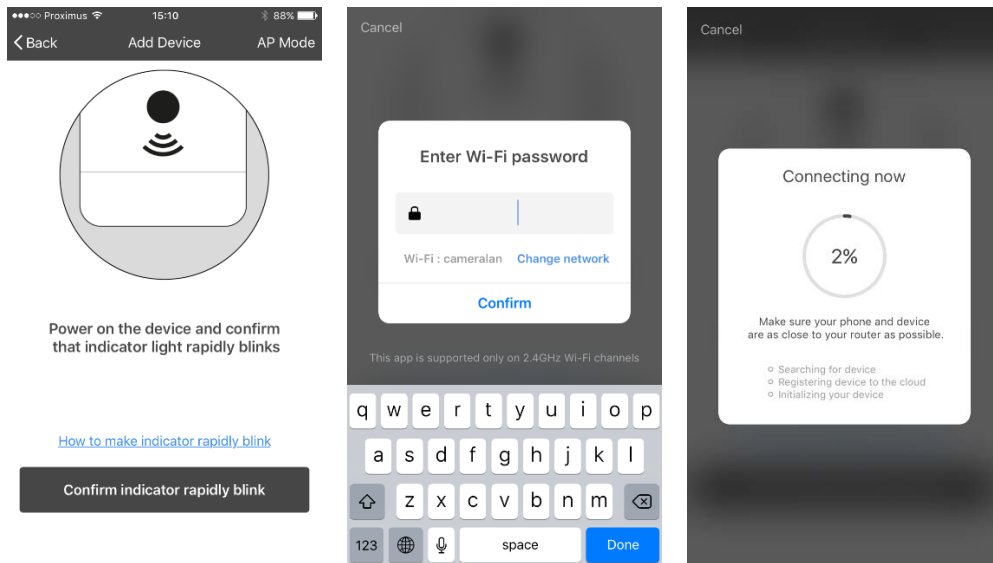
●●●○○ Proximus 15:10 88%
Back Add Device AP Mode

Power on the device and confirm that indicator light rapidly blinks

How to make indicator rapidly blink

Confirm indicator rapidly blink

Cancel

Enter Wi-Fi password

Wi-Fi : cameralan Change network

Confirm

This app is supported only on 2.4GHz Wi-Fi channels

q w e r t y u i o p
a s d f g h j k l
z x c v b n m
123 space Done

Cancel

Connecting now

2%

Make sure your phone and device are as close to your router as possible.

Searching for device
Registering device to the cloud
Initializing your device